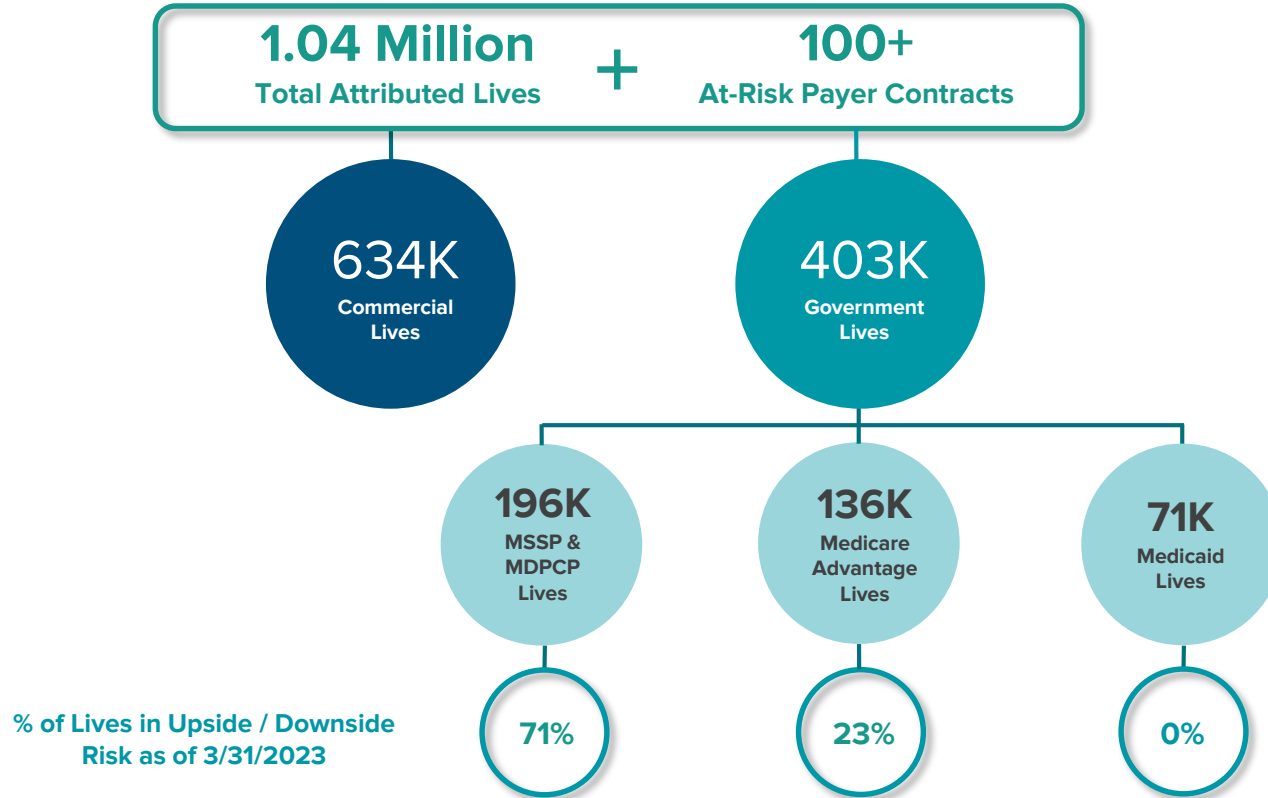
1.04 Million
Total Attributed Lives

+

100+
At-Risk Payer Contracts

634K
Commercial Lives

403K
Government Lives

196K
MSSP & MDPCP Lives

136K
Medicare Advantage Lives

71K
Medicaid Lives

% of Lives in Upside / Downside Risk as of 3/31/2023

71%

23%

0%